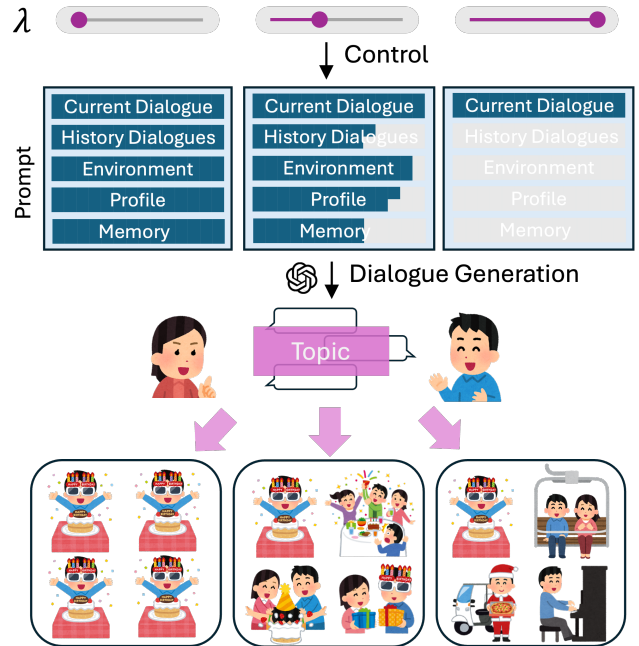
$\lambda$

Control

Prompt

Current Dialogue
History Dialogues
Environment
Profile
Memory

Current Dialogue
History Dialogues
Environment
Profile
Memory

Current Dialogue
History Dialogues
Environment
Profile
Memory

Dialogue Generation

Topic